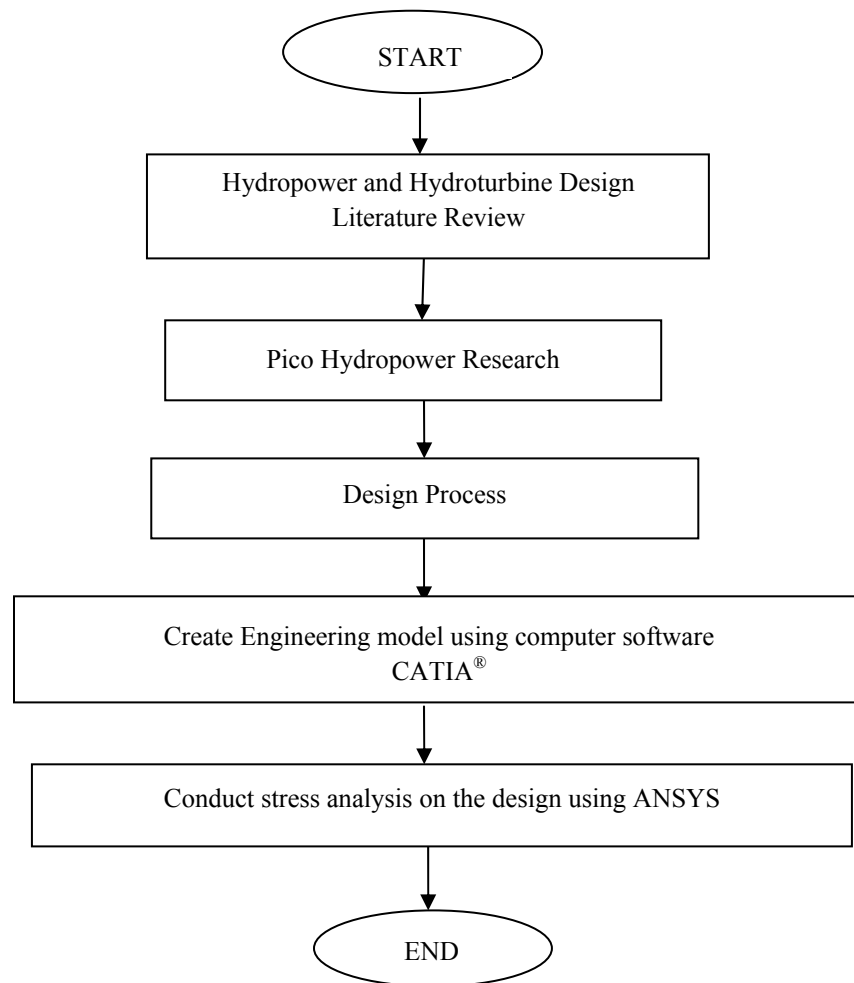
START

Hydropower and Hydroturbine Design Literature Review

Pico Hydropower Research

Design Process

Create Engineering model using computer software CATIA®

Conduct stress analysis on the design using ANSYS

END